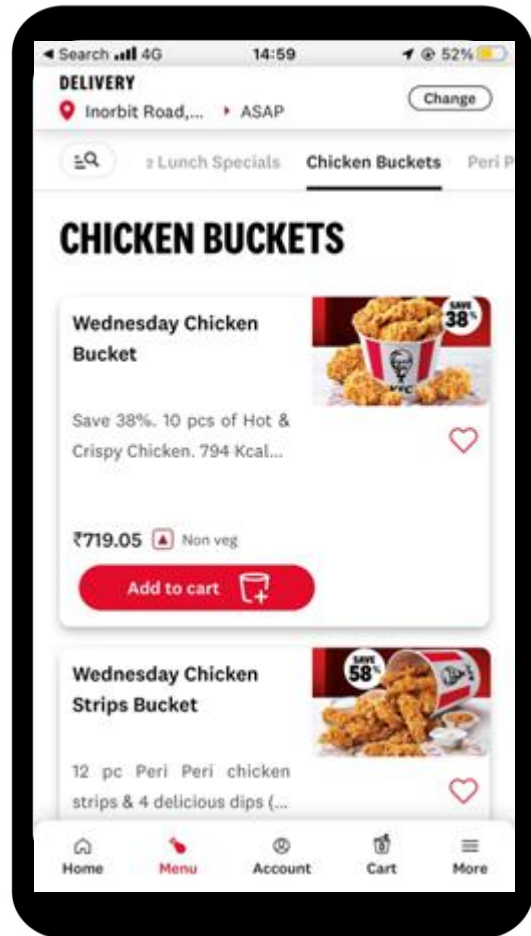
◂ Search 4G 14:59 52%

DELIVERY

Inorbit Road,... ▸ ASAP

Change

z Lunch Specials Chicken Buckets Peri P

CHICKEN BUCKETS

Wednesday Chicken Bucket

SAVE 38%

KFC

Save 38%. 10 pcs of Hot & Crispy Chicken. 794 Kcal...

₹719.05 Non veg

Add to cart

Wednesday Chicken Strips Bucket

SAVE 58%

12 pc Peri Peri chicken strips & 4 delicious dips (...

Home Menu Account Cart More